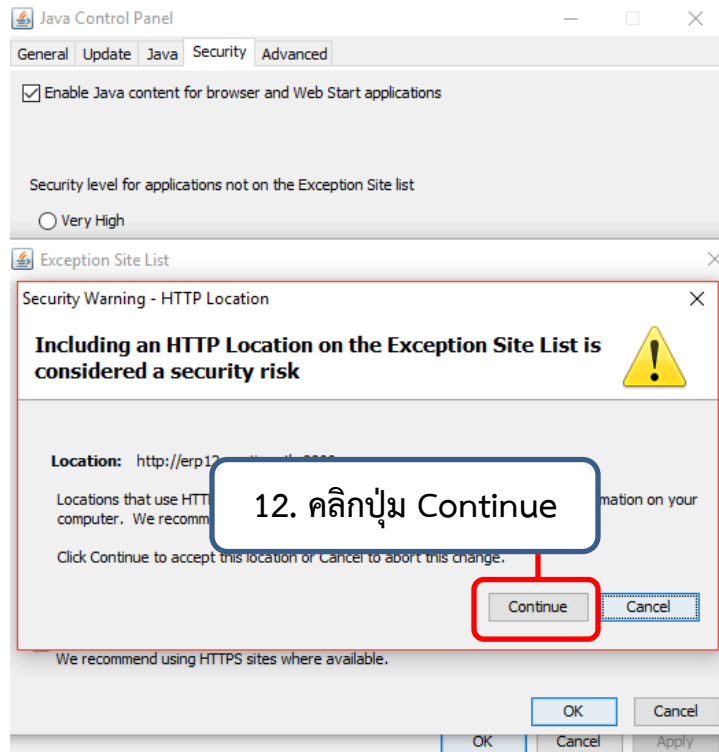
Java Control Panel

General Update Java Security Advanced

Enable Java content for browser and Web Start applications

Security level for applications not on the Exception Site list

Very High

Exception Site List

Security Warning - HTTP Location

Including an HTTP Location on the Exception Site List is considered a security risk

Location: http://erp12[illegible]

Locations that use HTT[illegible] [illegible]mation on your computer. We recomm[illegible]

12. คลิกปุ่ม Continue

Click Continue to accept this location or Cancel to abort this change.

Continue Cancel

We recommend using HTTPS sites where available.

OK Cancel

OK Cancel Apply